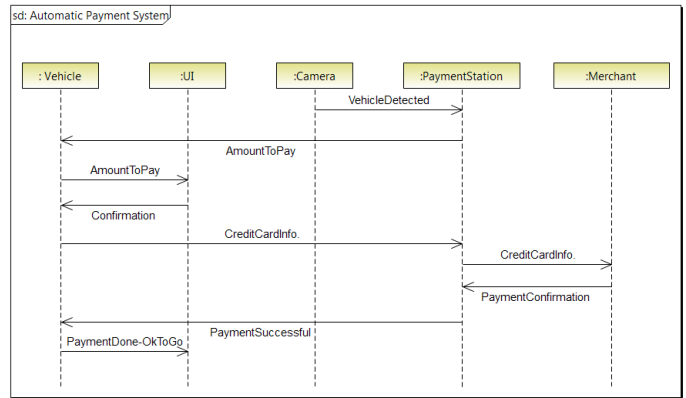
sd: Automatic Payment System

: Vehicle
:UI
:Camera
:PaymentStation
:Merchant

VehicleDetected
AmountToPay
AmountToPay
Confirmation
CreditCardInfo.
CreditCardInfo.
PaymentConfirmation
PaymentSuccessful
PaymentDone-OkToGo